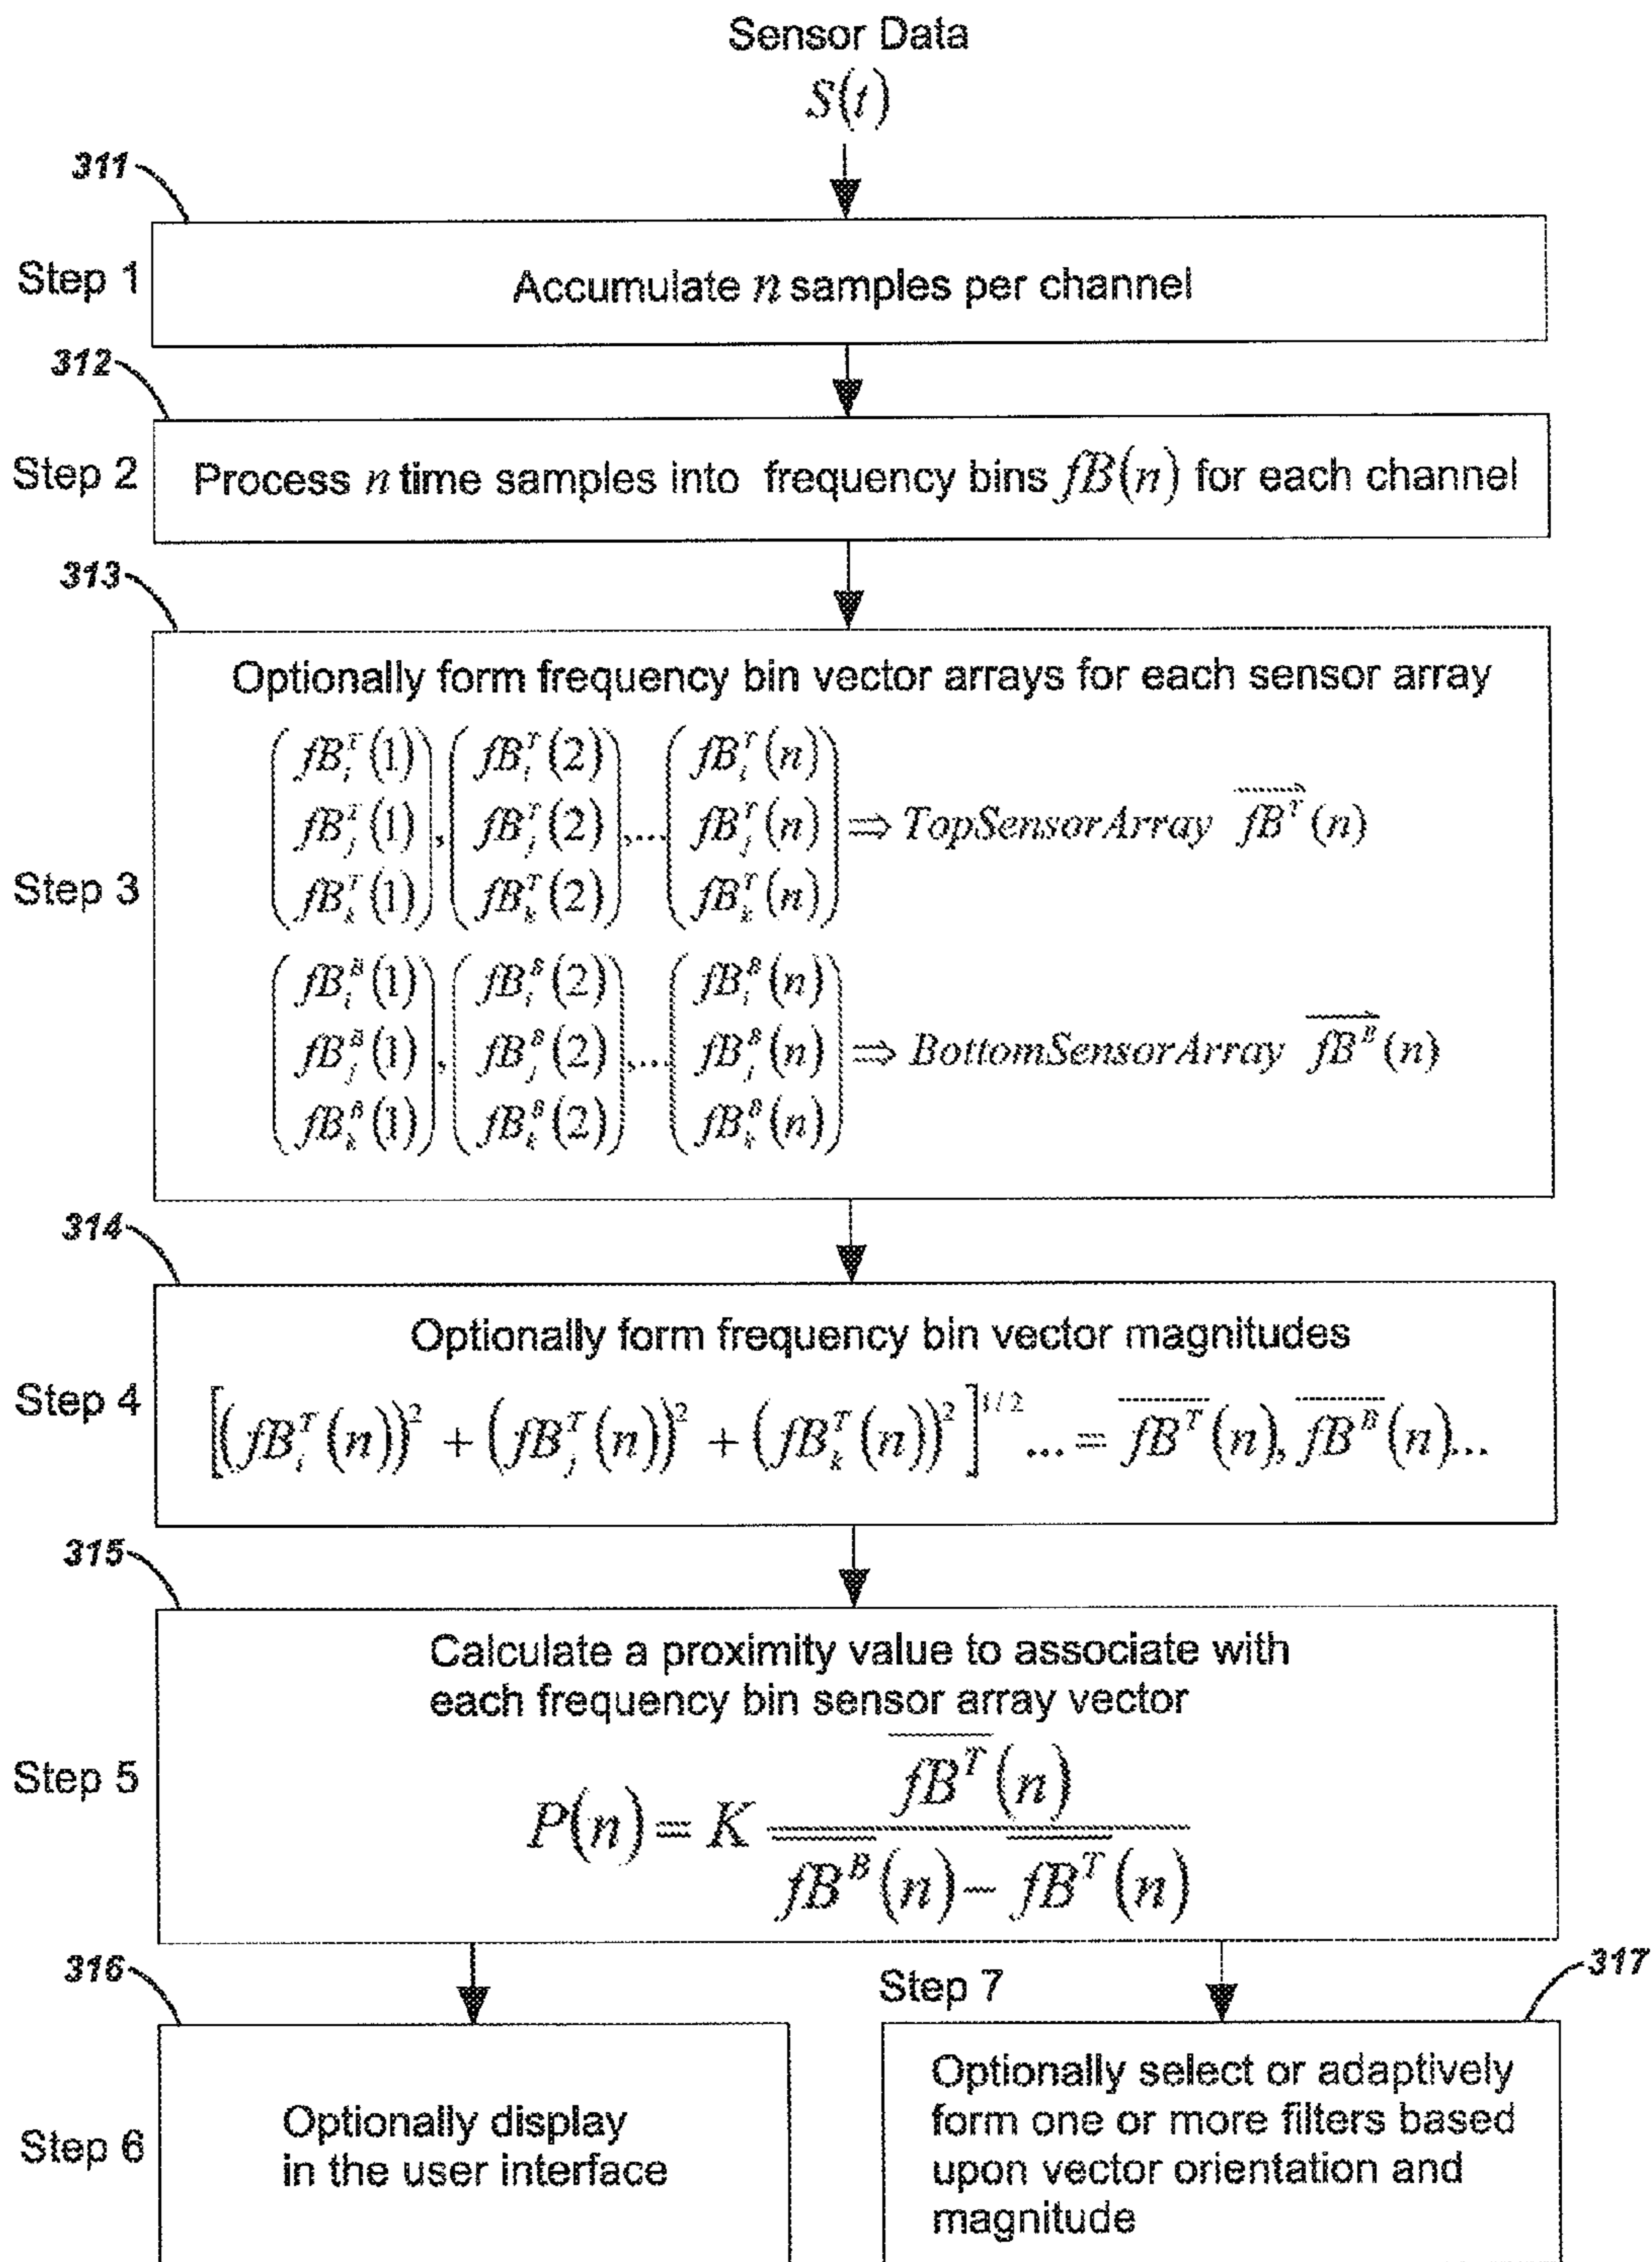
Sensor Data
$S(t)$

311

Step 1

Accumulate $n$ samples per channel

312

Step 2

Process $n$ time samples into frequency bins $fB(n)$ for each channel

313

Step 3

Optionally form frequency bin vector arrays for each sensor array

$\begin{pmatrix} fB_i^T(1) \\ fB_j^T(1) \\ fB_k^T(1) \end{pmatrix}, \begin{pmatrix} fB_i^T(2) \\ fB_j^T(2) \\ fB_k^T(2) \end{pmatrix}, \ldots \begin{pmatrix} fB_i^T(n) \\ fB_j^T(n) \\ fB_k^T(n) \end{pmatrix} \Rightarrow TopSensorArray\ \overrightarrow{fB^T}(n)$

$\begin{pmatrix} fB_i^B(1) \\ fB_j^B(1) \\ fB_k^B(1) \end{pmatrix}, \begin{pmatrix} fB_i^B(2) \\ fB_j^B(2) \\ fB_k^B(2) \end{pmatrix}, \ldots \begin{pmatrix} fB_i^B(n) \\ fB_j^B(n) \\ fB_k^B(n) \end{pmatrix} \Rightarrow BottomSensorArray\ \overrightarrow{fB^B}(n)$

314

Step 4

Optionally form frequency bin vector magnitudes

$\left[\left(fB_i^T(n)\right)^2 + \left(fB_j^T(n)\right)^2 + \left(fB_k^T(n)\right)^2\right]^{1/2} \ldots = \overline{fB^T}(n), \overline{fB^B}(n)\ldots$

315

Step 5

Calculate a proximity value to associate with each frequency bin sensor array vector

$P(n) = K \frac{\overline{fB^T}(n)}{\overline{fB^B}(n) - \overline{fB^T}(n)}$

316

Step 6

Optionally display in the user interface

Step 7

317

Optionally select or adaptively form one or more filters based upon vector orientation and magnitude